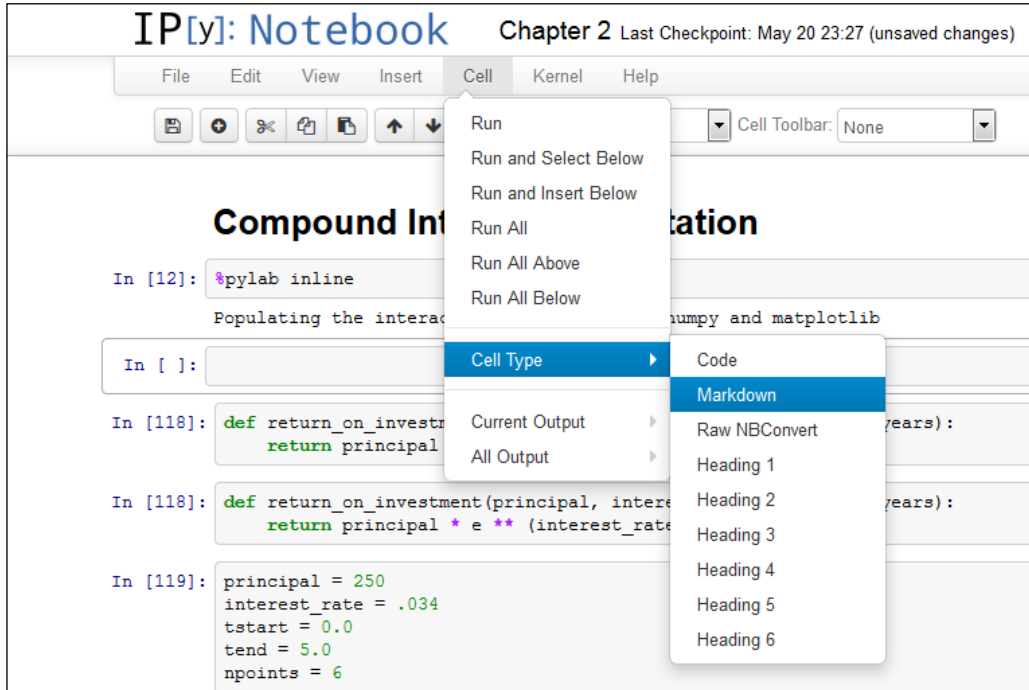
IP[y]: Notebook Chapter 2 Last Checkpoint: May 20 23:27 (unsaved changes)

File Edit View Insert Cell Kernel Help

Cell Toolbar: None

Run
Run and Select Below
Run and Insert Below
Run All
Run All Above
Run All Below
Cell Type
Current Output
All Output

Code
Markdown
Raw NBConvert
Heading 1
Heading 2
Heading 3
Heading 4
Heading 5
Heading 6

Compound Int tation

In [12]: %pylab inline

Populating the interac numpy and matplotlib

In [ ]:

In [118]: def return_on_investm years):
return principal

In [118]: def return_on_investment(principal, intere years):
return principal * e ** (interest_rate

In [119]: principal = 250
interest_rate = .034
tstart = 0.0
tend = 5.0
npoints = 6